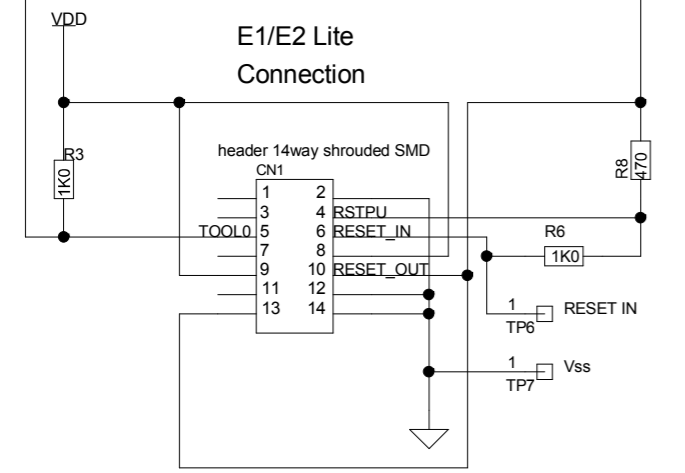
VDD

E1/E2 Lite
Connection

header 14way shrouded SMD
CN1

R3
1K0

R8
470

| 1 | 2 |
|---|---|
| 3 | 4 |
| 5 | 6 |
| 7 | 8 |
| 9 | 10 |
| 11 | 12 |
| 13 | 14 |

TOOL0
RSTPU
RESET_IN
RESET_OUT

R6
1K0

1
TP6
RESET IN

1
TP7
Vss